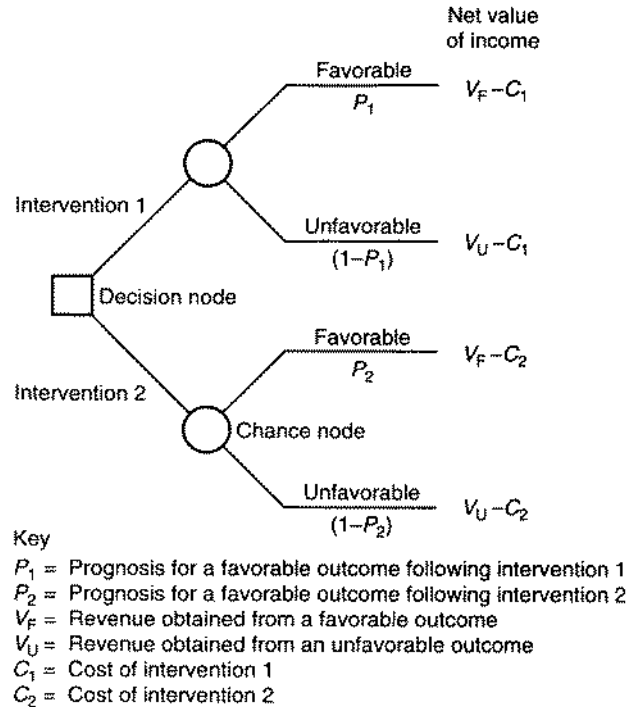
Net value of income

Favorable
$P_1$
$V_F - C_1$

Intervention 1

Unfavorable
$(1-P_1)$
$V_U - C_1$

Decision node

Favorable
$P_2$
$V_F - C_2$

Intervention 2

Chance node

Unfavorable
$(1-P_2)$
$V_U - C_2$

Key
$P_1$ = Prognosis for a favorable outcome following intervention 1
$P_2$ = Prognosis for a favorable outcome following intervention 2
$V_F$ = Revenue obtained from a favorable outcome
$V_U$ = Revenue obtained from an unfavorable outcome
$C_1$ = Cost of intervention 1
$C_2$ = Cost of intervention 2